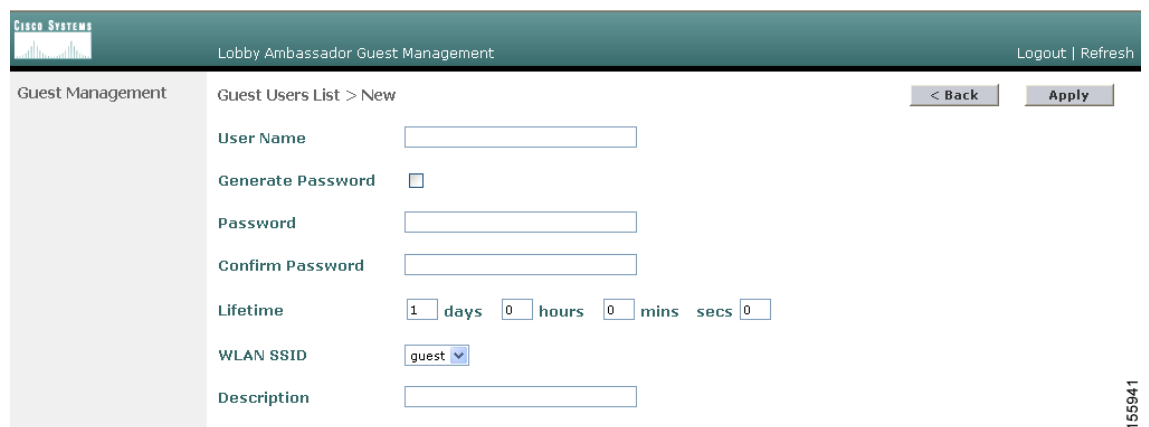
Cisco Systems

Lobby Ambassador Guest Management

Logout | Refresh

Guest Management

Guest Users List > New

< Back

Apply

User Name

Generate Password

Password

Confirm Password

Lifetime 1 days 0 hours 0 mins secs 0

WLAN SSID guest

Description

155941